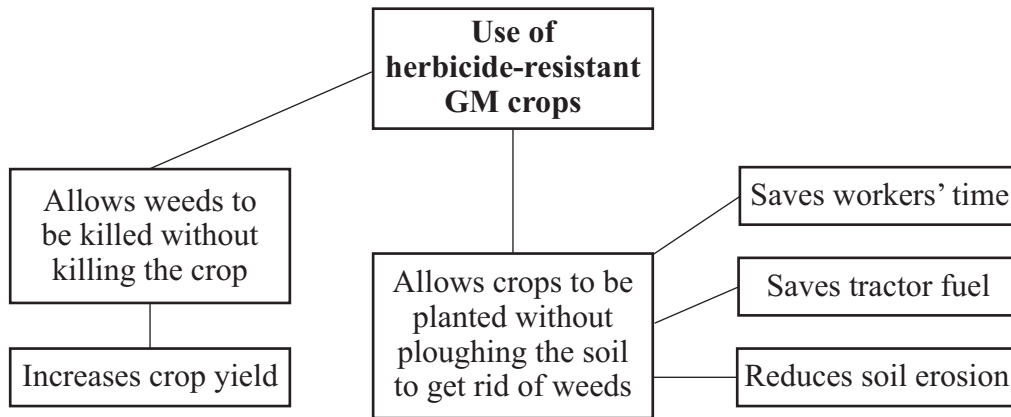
Use of herbicide-resistant GM crops

Allows weeds to be killed without killing the crop

Increases crop yield

Allows crops to be planted without ploughing the soil to get rid of weeds

Saves workers' time

Saves tractor fuel

Reduces soil erosion